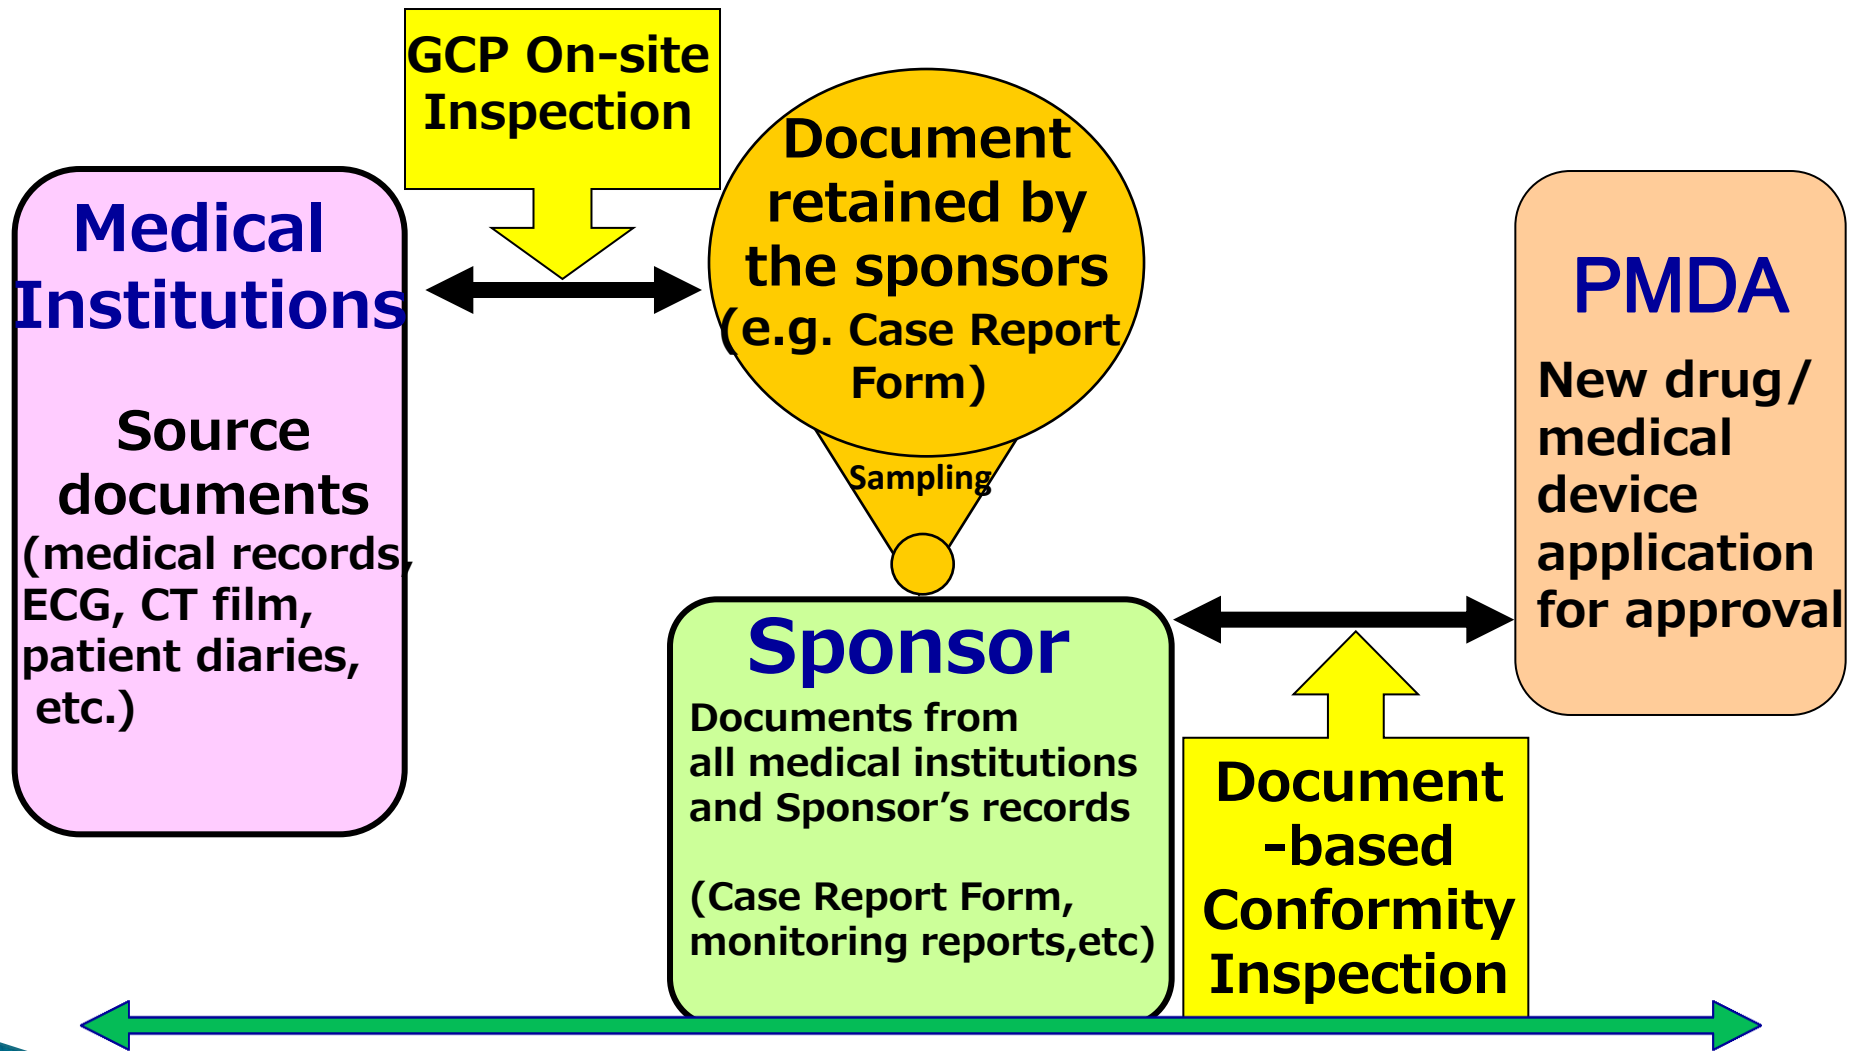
GCP On-site Inspection

Medical Institutions

Source documents
(medical records, ECG, CT film, patient diaries, etc.)

Document retained by the sponsors
(e.g. Case Report Form)

Sampling

PMDA

New drug/ medical device application for approval

Sponsor

Documents from all medical institutions and Sponsor's records

(Case Report Form, monitoring reports,etc)

Document -based Conformity Inspection